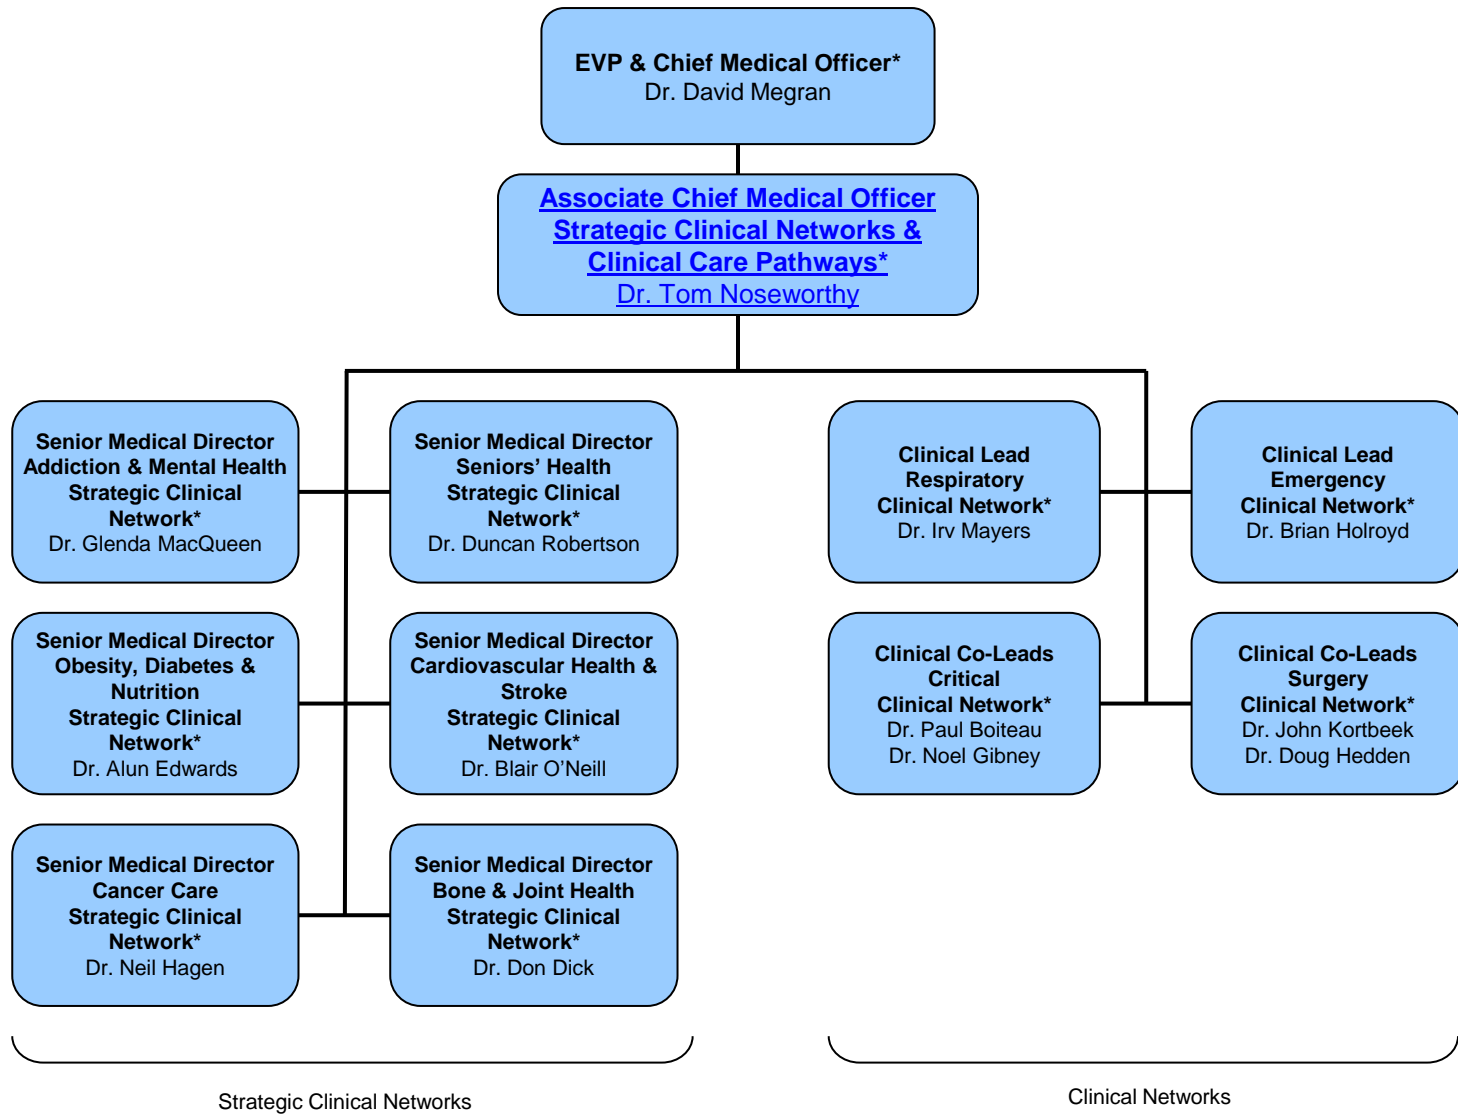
**EVP & Chief Medical Officer***
Dr. David Megran

**Associate Chief Medical Officer Strategic Clinical Networks & Clinical Care Pathways***
Dr. Tom Noseworthy

**Senior Medical Director Addiction & Mental Health Strategic Clinical Network***
Dr. Glenda MacQueen

**Senior Medical Director Seniors' Health Strategic Clinical Network***
Dr. Duncan Robertson

**Senior Medical Director Obesity, Diabetes & Nutrition Strategic Clinical Network***
Dr. Alun Edwards

**Senior Medical Director Cardiovascular Health & Stroke Strategic Clinical Network***
Dr. Blair O'Neill

**Senior Medical Director Cancer Care Strategic Clinical Network***
Dr. Neil Hagen

**Senior Medical Director Bone & Joint Health Strategic Clinical Network***
Dr. Don Dick

**Clinical Lead Respiratory Clinical Network***
Dr. Irv Mayers

**Clinical Lead Emergency Clinical Network***
Dr. Brian Holroyd

**Clinical Co-Leads Critical Clinical Network***
Dr. Paul Boiteau
Dr. Noel Gibney

**Clinical Co-Leads Surgery Clinical Network***
Dr. John Kortbeek
Dr. Doug Hedden

Strategic Clinical Networks

Clinical Networks